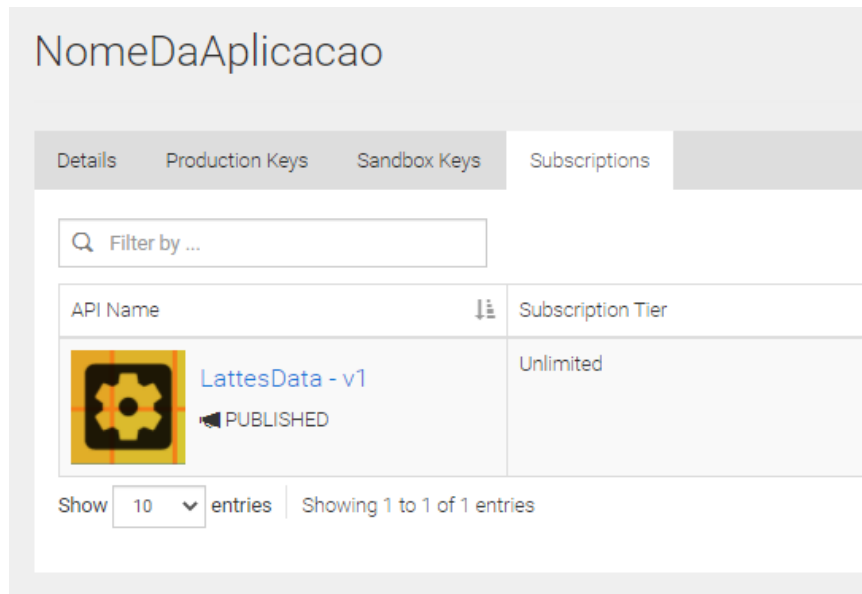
NomeDaAplicacao

Details Production Keys Sandbox Keys Subscriptions

Filter by ...

| API Name | Subscription Tier |
|---|---|
| LattesData - v1 PUBLISHED | Unlimited |

Show 10 entries Showing 1 to 1 of 1 entries